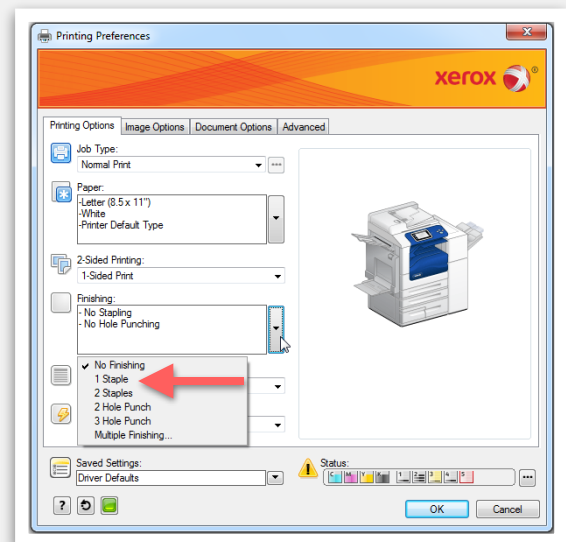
Printing Preferences

xerox

Printing Options | Image Options | Document Options | Advanced

Job Type:
Normal Print

Paper:
-Letter (8.5 x 11")
-White
-Printer Default Type

2-Sided Printing:
1-Sided Print

Finishing:
- No Stapling
- No Hole Punching

No Finishing
1 Staple
2 Staples
2 Hole Punch
3 Hole Punch
Multiple Finishing...

Saved Settings:
Driver Defaults

Status:

?

OK
Cancel